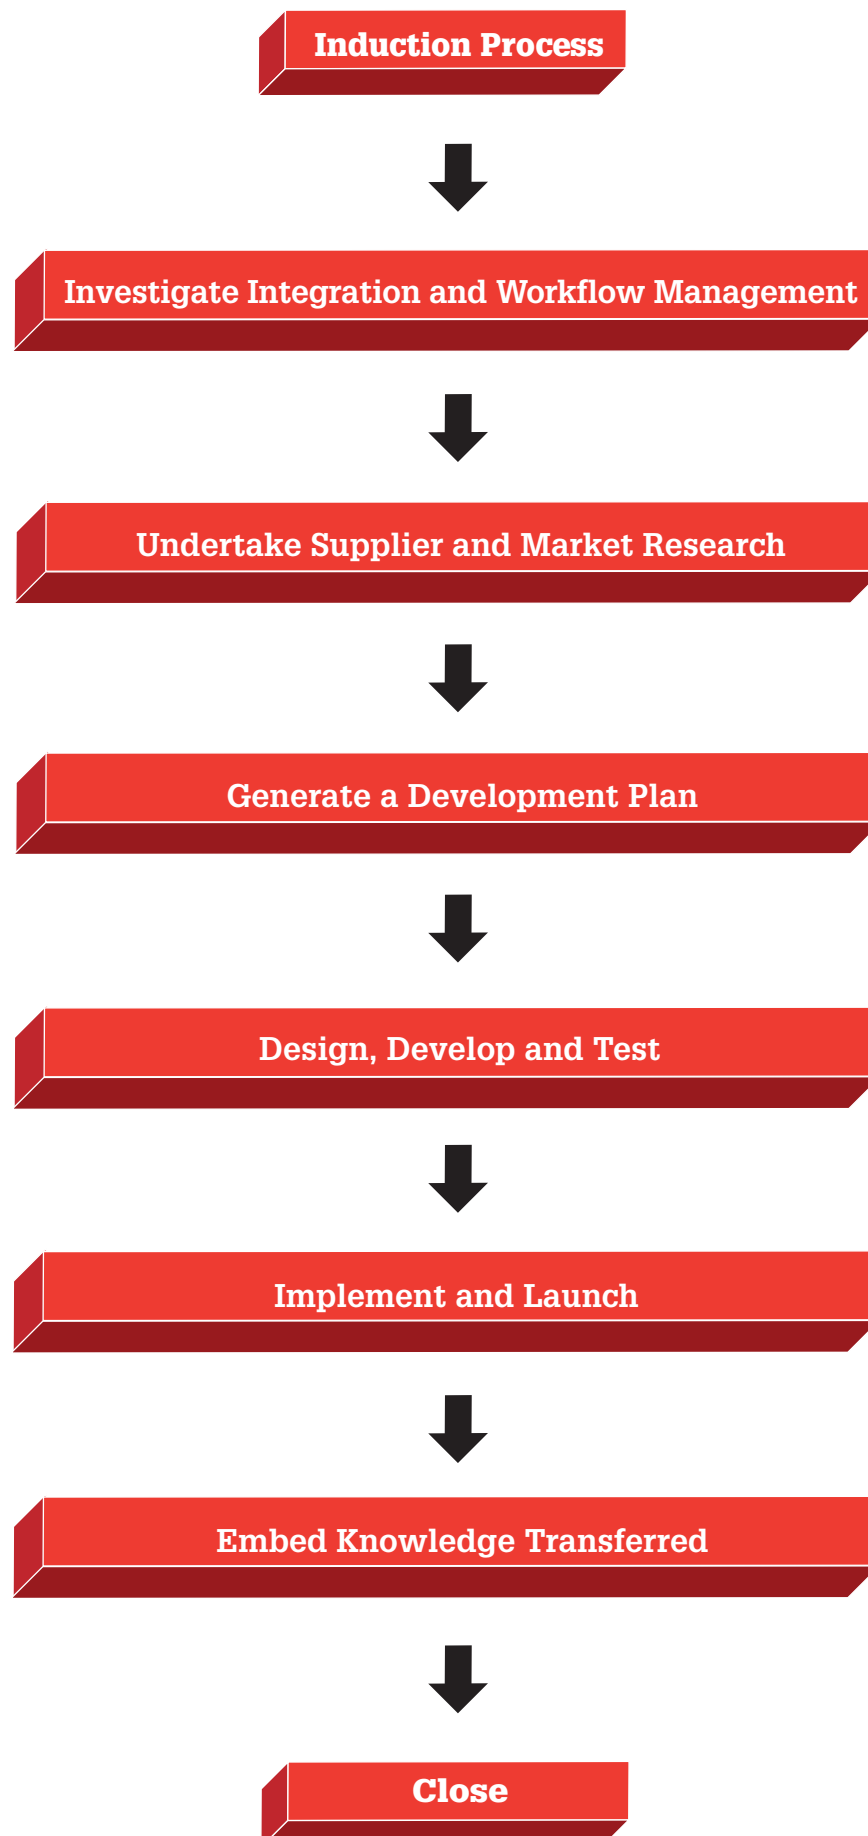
Induction Process

Investigate Integration and Workflow Management

Undertake Supplier and Market Research

Generate a Development Plan

Design, Develop and Test

Implement and Launch

Embed Knowledge Transferred

Close